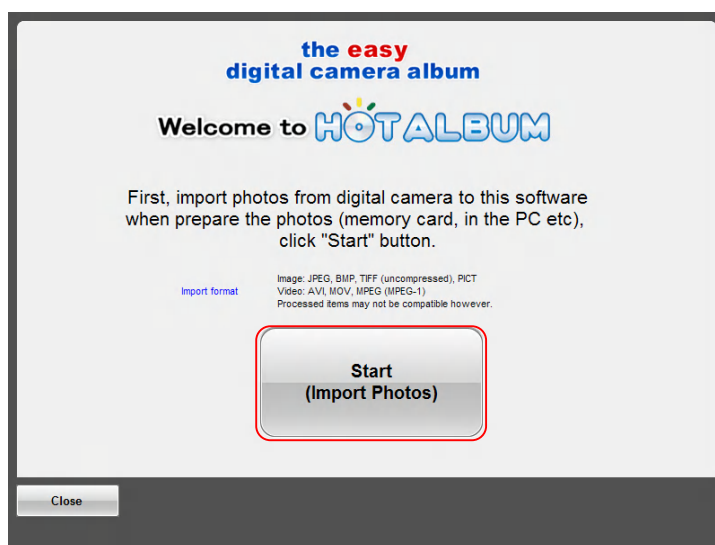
the easy
digital camera album

Welcome to HOTALBUM

First, import photos from digital camera to this software when prepare the photos (memory card, in the PC etc), click "Start" button.

Import format

Image: JPEG, BMP, TIFF (uncompressed), PICT
Video: AVI, MOV, MPEG (MPEG-1)
Processed items may not be compatible however.

Start
(Import Photos)

Close